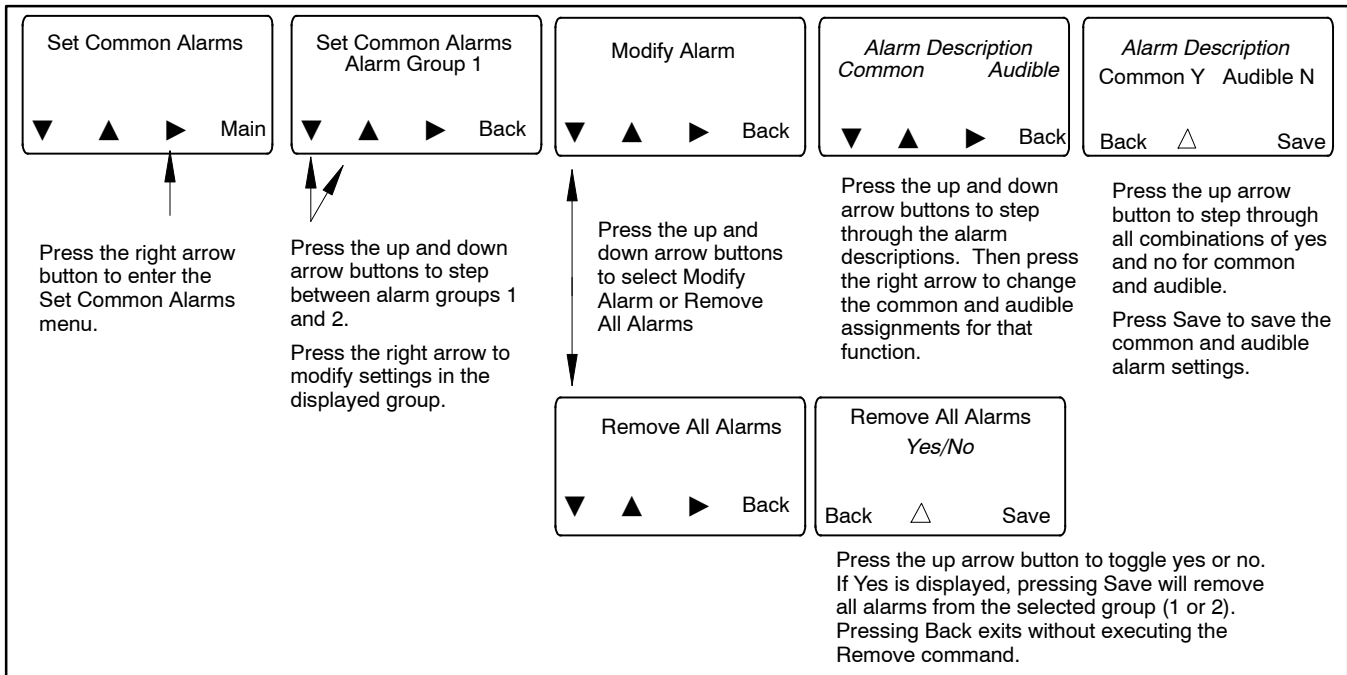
Set Common Alarms

▼ ▲ ▶ Main

Press the right arrow button to enter the Set Common Alarms menu.

Set Common Alarms
Alarm Group 1

▼ ▲ ▶ Back

Press the up and down arrow buttons to step between alarm groups 1 and 2.

Press the right arrow to modify settings in the displayed group.

Modify Alarm

▼ ▲ ▶ Back

Press the up and down arrow buttons to select Modify Alarm or Remove All Alarms

Remove All Alarms

▼ ▲ ▶ Back

Alarm Description
Common Audible

▼ ▲ ▶ Back

Press the up and down arrow buttons to step through the alarm descriptions. Then press the right arrow to change the common and audible assignments for that function.

Alarm Description
Common Y Audible N

Back △ Save

Press the up arrow button to step through all combinations of yes and no for common and audible.

Press Save to save the common and audible alarm settings.

Remove All Alarms
Yes/No

Back △ Save

Press the up arrow button to toggle yes or no. If Yes is displayed, pressing Save will remove all alarms from the selected group (1 or 2). Pressing Back exits without executing the Remove command.